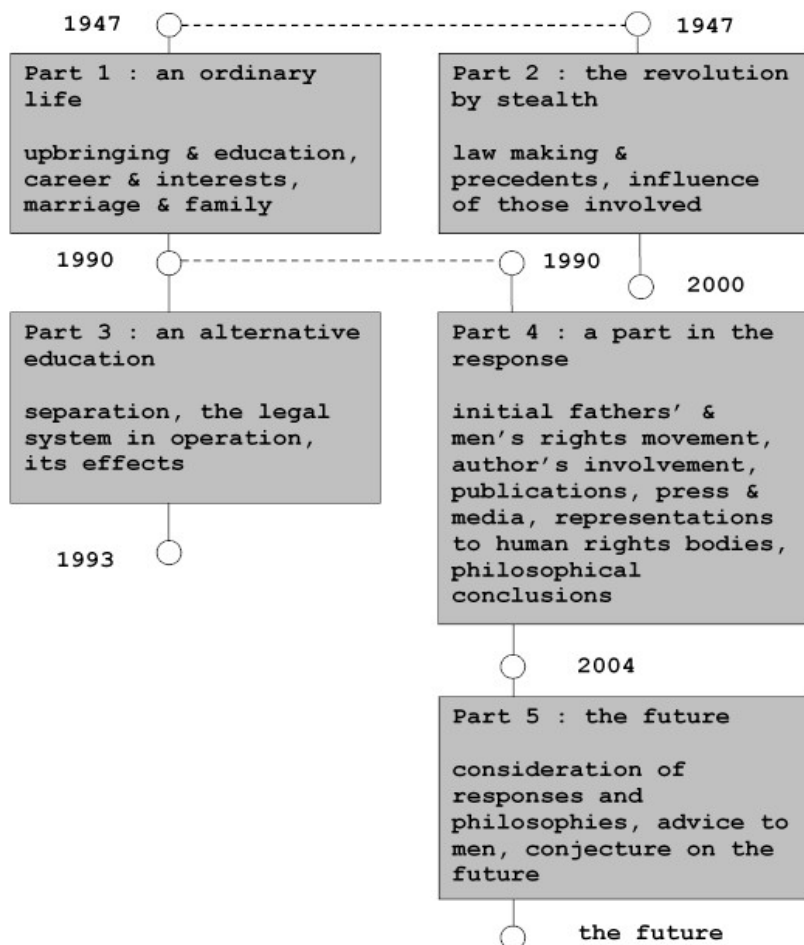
1947

1947

Part 1 : an ordinary life

upbringing & education, career & interests, marriage & family

Part 2 : the revolution by stealth

law making & precedents, influence of those involved

1990

1990

2000

Part 3 : an alternative education

separation, the legal system in operation, its effects

Part 4 : a part in the response

initial fathers' & men's rights movement, author's involvement, publications, press & media, representations to human rights bodies, philosophical conclusions

1993

2004

Part 5 : the future

consideration of responses and philosophies, advice to men, conjecture on the future

the future